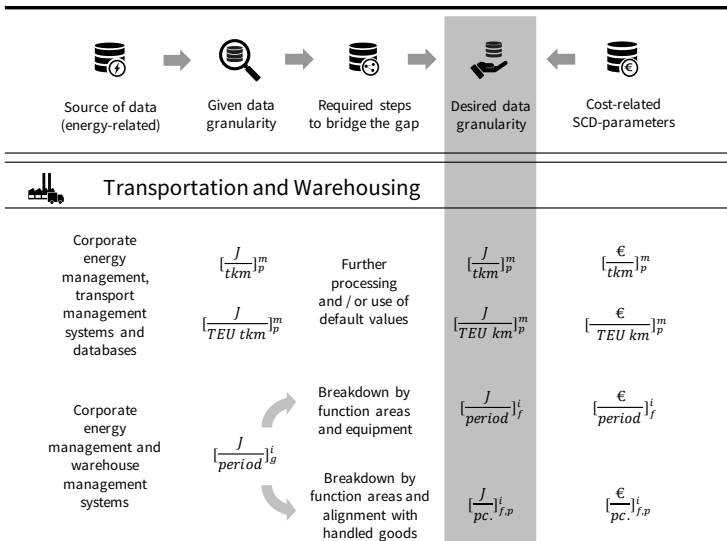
Source of data (energy-related)

Given data granularity

Required steps to bridge the gap

Desired data granularity

Cost-related SCD-parameters

Transportation and Warehousing

Corporate energy management, transport management systems and databases

$[\frac{J}{tkm}]_p^m$

$[\frac{J}{TEU\ tkm}]_p^m$

Further processing and / or use of default values

$[\frac{J}{tkm}]_p^m$

$[\frac{J}{TEU\ km}]_p^m$

$[\frac{€}{tkm}]_p^m$

$[\frac{€}{TEU\ km}]_p^m$

Corporate energy management and warehouse management systems

$[\frac{J}{period}]_g^i$

Breakdown by function areas and equipment

$[\frac{J}{period}]_f^i$

$[\frac{€}{period}]_f^i$

Breakdown by function areas and alignment with handled goods

$[\frac{J}{pc.}]_{f,p}^i$

$[\frac{€}{pc.}]_{f,p}^i$